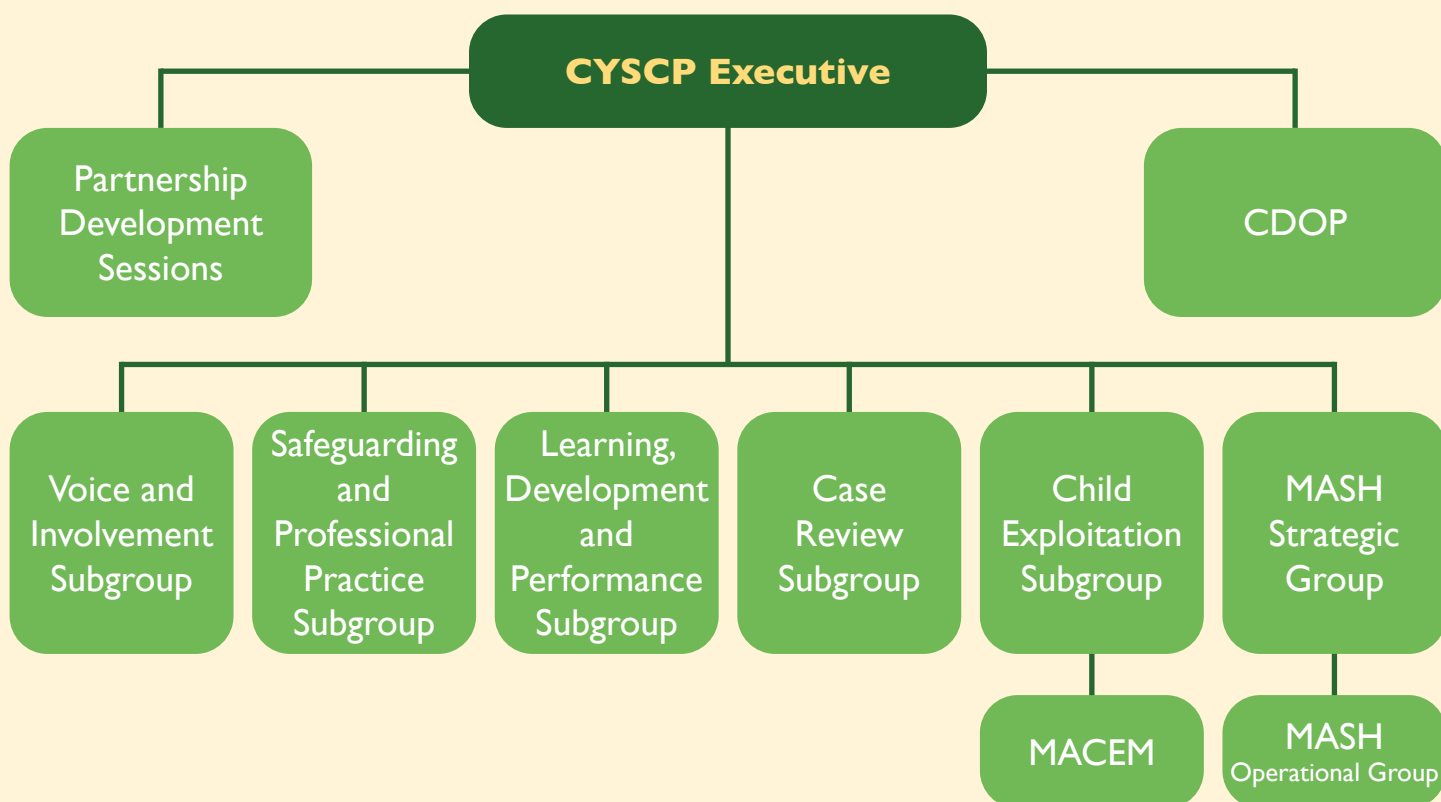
CYSCP Executive

Partnership Development Sessions

CDOP

Voice and Involvement Subgroup

Safeguarding and Professional Practice Subgroup

Learning, Development and Performance Subgroup

Case Review Subgroup

Child Exploitation Subgroup

MASH Strategic Group

MACEM

MASH Operational Group